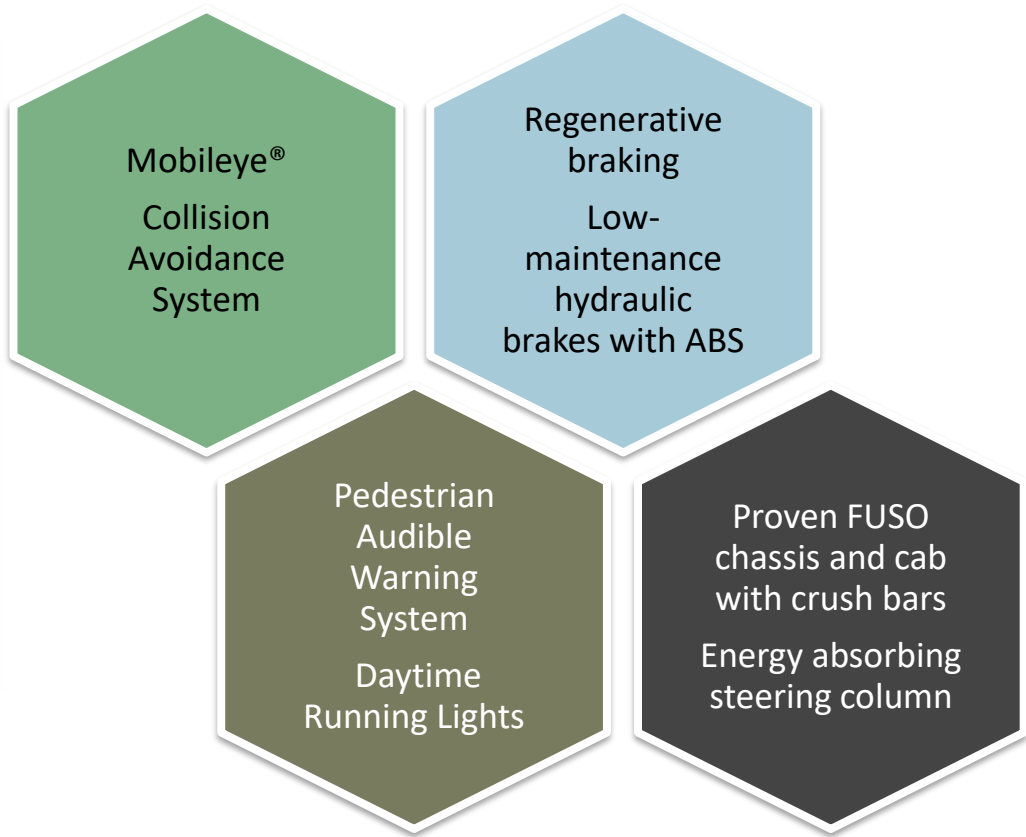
Mobileye®

Collision Avoidance System

Regenerative braking

Low-maintenance hydraulic brakes with ABS

Pedestrian Audible Warning System

Daytime Running Lights

Proven FUSO chassis and cab with crush bars

Energy absorbing steering column